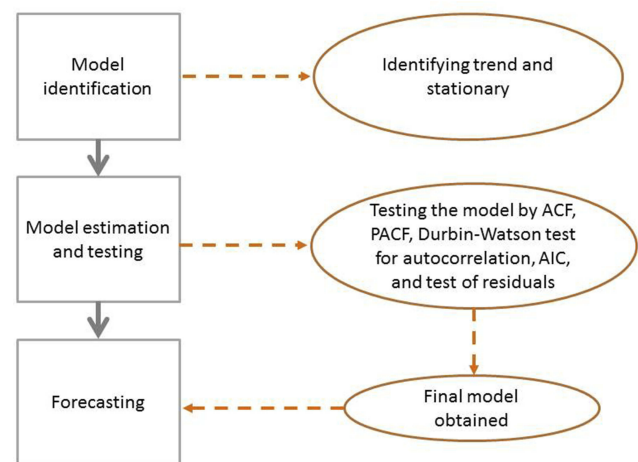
Model identification

Identifying trend and stationary

Model estimation and testing

Testing the model by ACF, PACF, Durbin-Watson test for autocorrelation, AIC, and test of residuals

Forecasting

Final model obtained